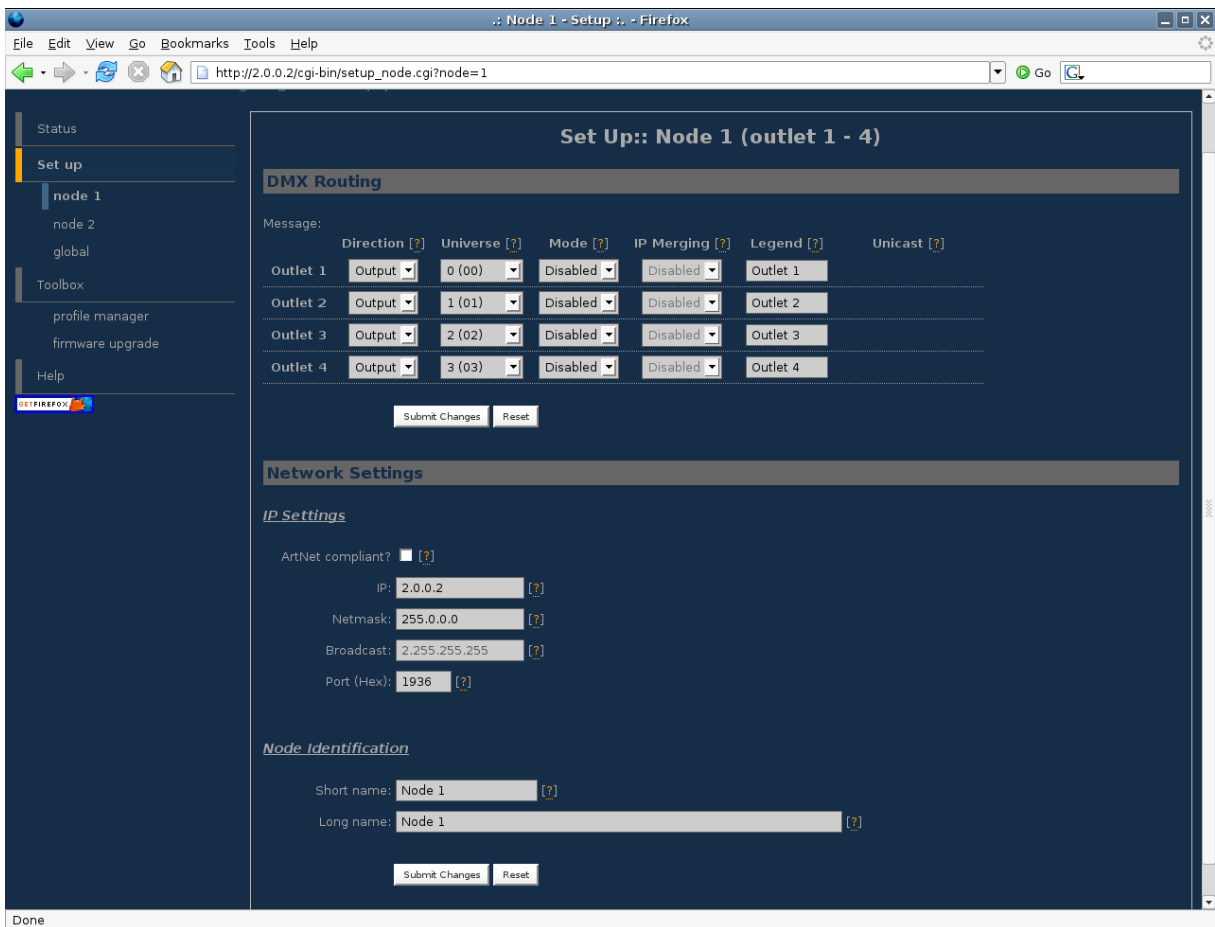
.: Node 1 - Setup :. - Firefox

File Edit View Go Bookmarks Tools Help

http://2.0.0.2/cgi-bin/setup_node.cgi?node=1

Go

Status

Set up

node 1

node 2

global

Toolbox

profile manager

firmware upgrade

Help

GET FIREFOX

Set Up:: Node 1 (outlet 1 - 4)

DMX Routing

Message:

| | Direction [?] | Universe [?] | Mode [?] | IP Merging [?] | Legend [?] | Unicast [?] |
|---|---|---|---|---|---|---|
| Outlet 1 | Output | 0 (00) | Disabled | Disabled | Outlet 1 | |
| Outlet 2 | Output | 1 (01) | Disabled | Disabled | Outlet 2 | |
| Outlet 3 | Output | 2 (02) | Disabled | Disabled | Outlet 3 | |
| Outlet 4 | Output | 3 (03) | Disabled | Disabled | Outlet 4 | |

Submit Changes Reset

Network Settings

IP Settings

ArtNet compliant? [?]

IP: 2.0.0.2 [?]

Netmask: 255.0.0.0 [?]

Broadcast: 2.255.255.255 [?]

Port (Hex): 1936 [?]

Node Identification

Short name: Node 1 [?]

Long name: Node 1 [?]

Submit Changes Reset

Done